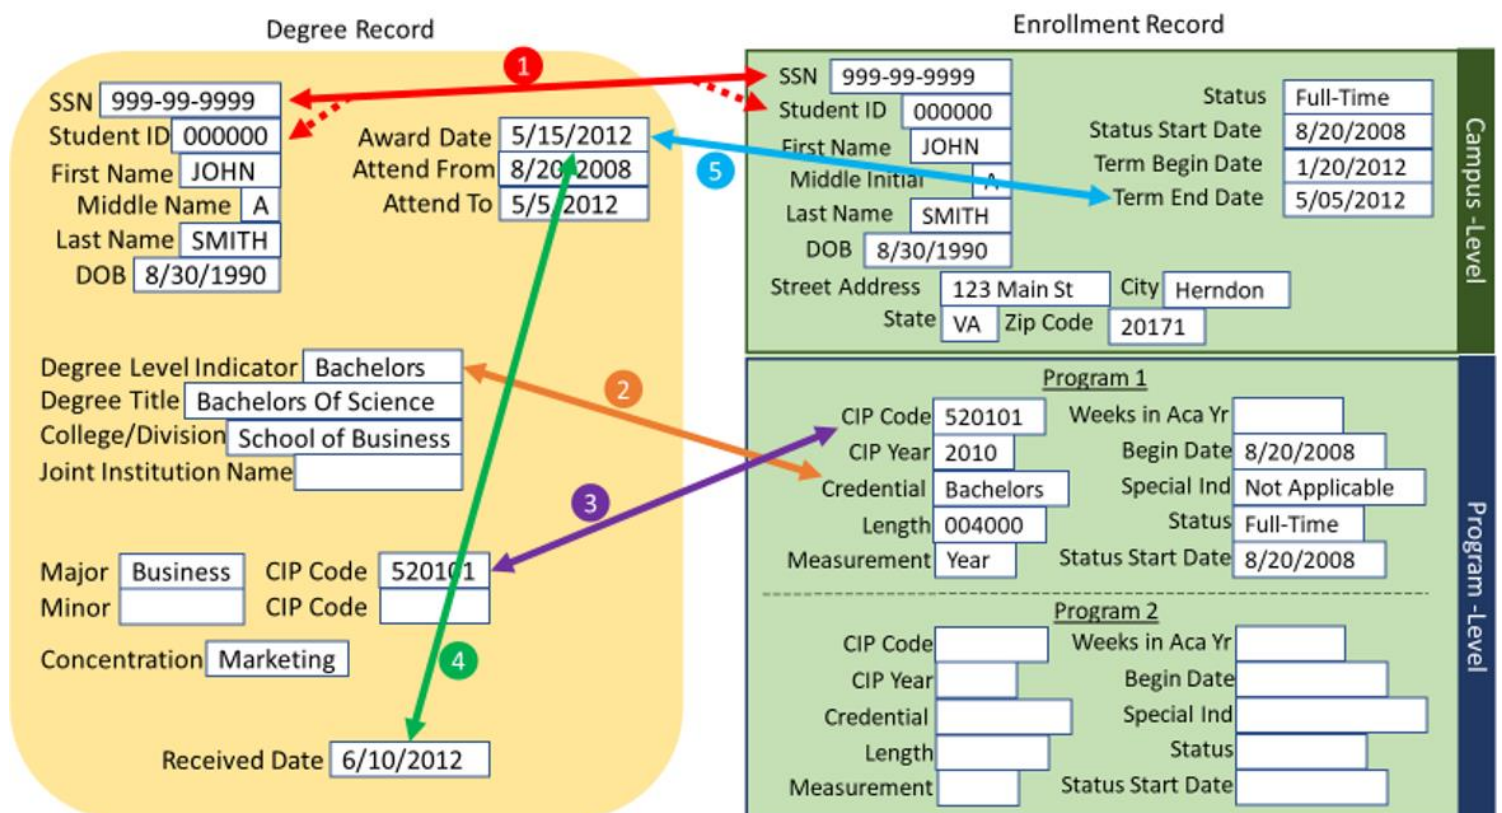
Degree Record

Enrollment Record

1

SSN 999-99-9999
Student ID 000000
First Name JOHN
Middle Name A
Last Name SMITH
DOB 8/30/1990

Award Date 5/15/2012
Attend From 8/20/2008
Attend To 5/5/2012

5

SSN 999-99-9999
Student ID 000000
First Name JOHN
Middle Initial A
Last Name SMITH
DOB 8/30/1990
Street Address 123 Main St City Herndon
State VA Zip Code 20171

Status Full-Time
Status Start Date 8/20/2008
Term Begin Date 1/20/2012
Term End Date 5/05/2012

Campus-Level

Degree Level Indicator Bachelors
Degree Title Bachelors Of Science
College/Division School of Business
Joint Institution Name

2

3

Major Business CIP Code 520101
Minor CIP Code

Concentration Marketing

4

Received Date 6/10/2012

Program 1
CIP Code 520101
CIP Year 2010
Credential Bachelors
Length 004000
Measurement Year
Weeks in Aca Yr
Begin Date 8/20/2008
Special Ind Not Applicable
Status Full-Time
Status Start Date 8/20/2008

Program 2
CIP Code
CIP Year
Credential
Length
Measurement
Weeks in Aca Yr
Begin Date
Special Ind
Status
Status Start Date

Program-Level